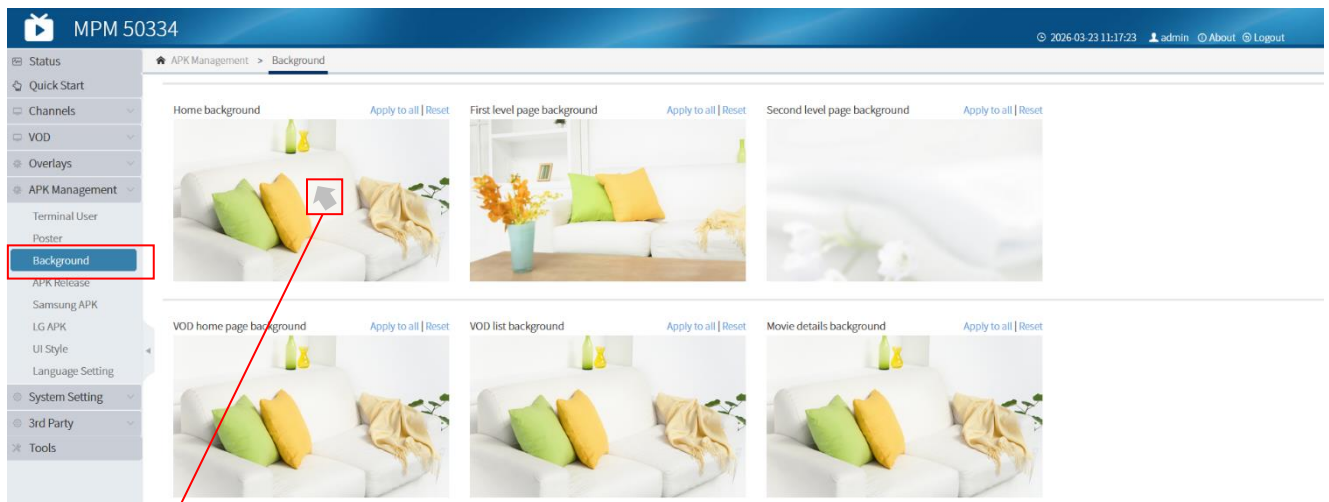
MPM 50334

2026-03-23 11:17:23 admin About Logout

Status
Quick Start
Channels
VOD
Overlays
APK Management
Terminal User
Poster
Background
APK Release
Samsung APK
LG APK
UI Style
Language Setting
System Setting
3rd Party
Tools

APK Management > Background

Home background Apply to all | Reset
First level page background Apply to all | Reset
Second level page background Apply to all | Reset

VOD home page background Apply to all | Reset
VOD list background Apply to all | Reset
Movie details background Apply to all | Reset